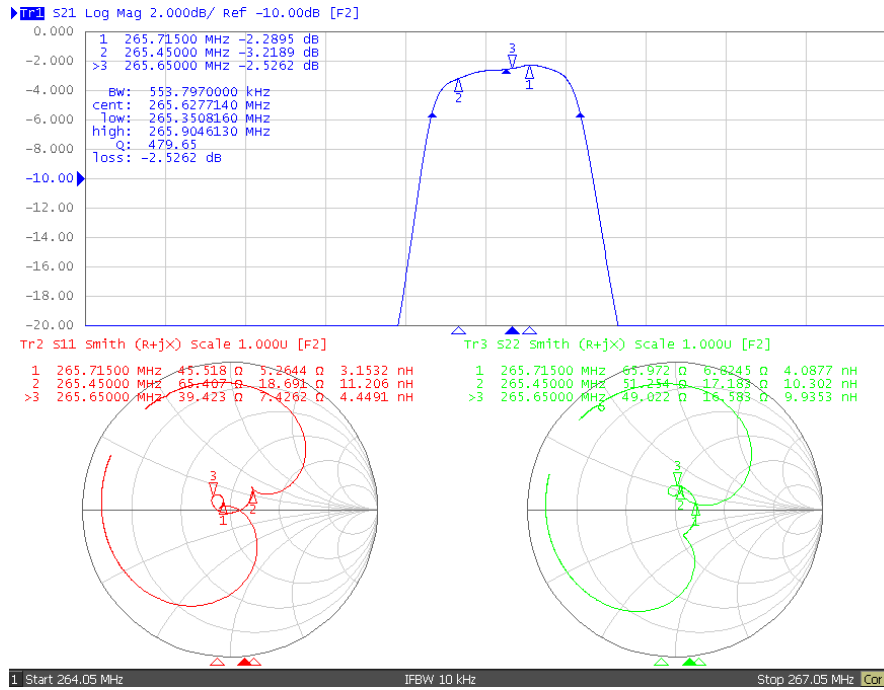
Tr1 S21 Log Mag 2.000dB/ Ref -10.00dB [F2]

1 265.71500 MHz -2.2895 dB
2 265.45000 MHz -3.2189 dB
>3 265.65000 MHz -2.5262 dB

BW: 553.7970000 kHz
cent: 265.6277140 MHz
low: 265.3508160 MHz
high: 265.9046130 MHz
Q: 479.65
loss: -2.5262 dB

0.000
-2.000
-4.000
-6.000
-8.000
-10.00
-12.00
-14.00
-16.00
-18.00
-20.00

3
2
1

Tr2 S11 Smith (R+jX) Scale 1.000U [F2]

1 265.71500 MHz 45.518 Ω 5.2644 Ω 3.1532 nH
2 265.45000 MHz 65.407 Ω 18.691 Ω 11.206 nH
>3 265.65000 MHz 39.423 Ω 7.4262 Ω 4.4491 nH

3
1
2

Tr3 S22 Smith (R+jX) Scale 1.000U [F2]

1 265.71500 MHz 65.972 Ω 6.8245 Ω 4.0877 nH
2 265.45000 MHz 51.254 Ω 17.183 Ω 10.302 nH
>3 265.65000 MHz 49.022 Ω 16.583 Ω 9.9353 nH

3
2
1

1 Start 264.05 MHz
IFBW 10 kHz
Stop 267.05 MHz
Cor